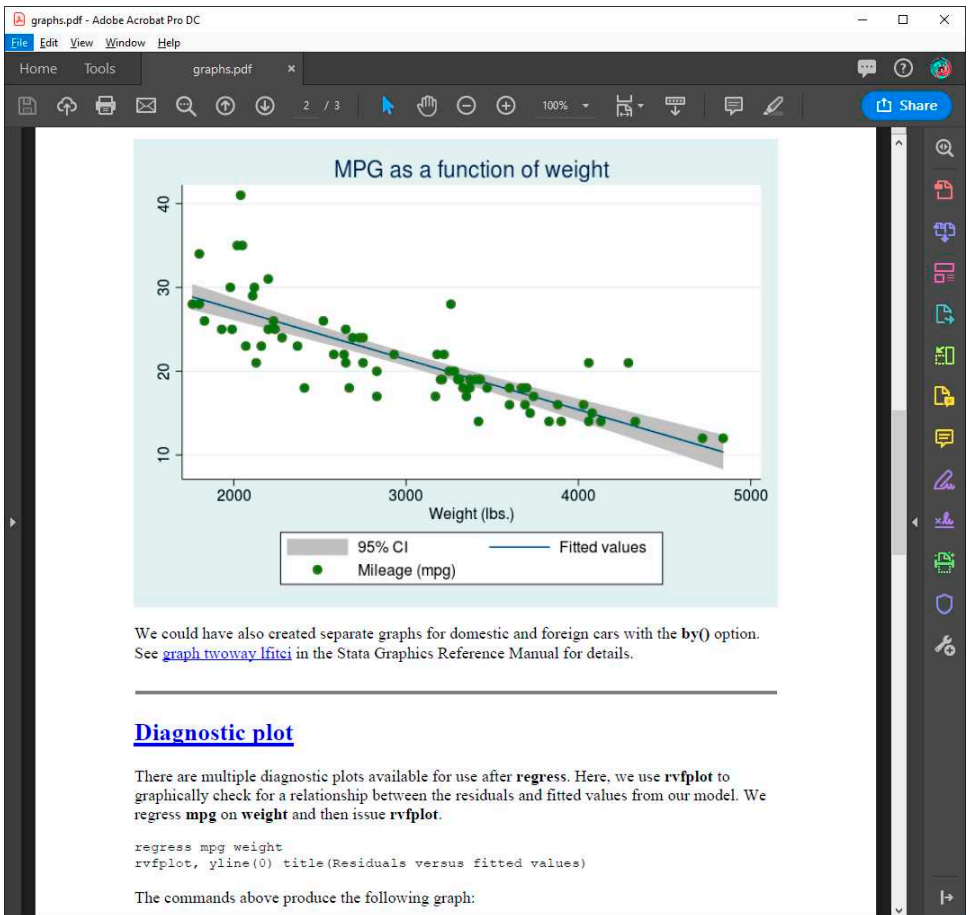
graphs.pdf - Adobe Acrobat Pro DC

File Edit View Window Help

Home Tools graphs.pdf ×

2 / 3 100%

Share

MPG as a function of weight

40
30
20
10

2000 3000 4000 5000
Weight (lbs.)

95% CI
Fitted values
Mileage (mpg)

We could have also created separate graphs for domestic and foreign cars with the **by()** option. See graph twoway lfitci in the Stata Graphics Reference Manual for details.

Diagnostic plot

There are multiple diagnostic plots available for use after **regress**. Here, we use **rvfplot** to graphically check for a relationship between the residuals and fitted values from our model. We regress **mpg** on **weight** and then issue **rvfplot**.

regress mpg weight
rvfplot, yline(0) title(Residuals versus fitted values)

The commands above produce the following graph: